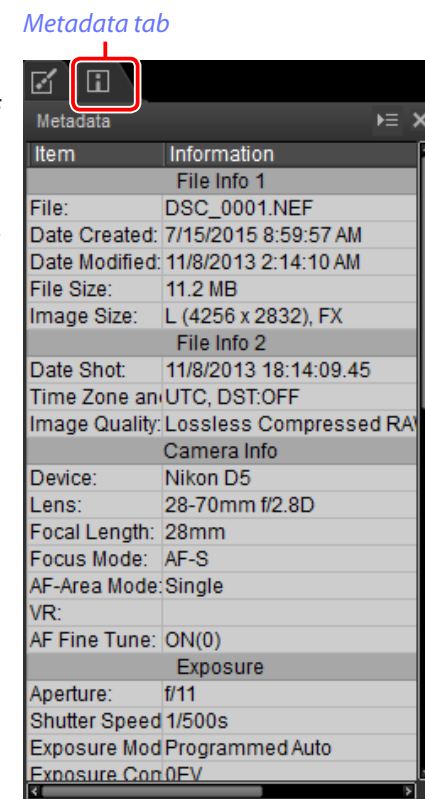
Metadata tab

Metadata

| Item | Information |
|---|---|
| File Info 1 | |
| File: | DSC_0001.NEF |
| Date Created: | 7/15/2015 8:59:57 AM |
| Date Modified: | 11/8/2013 2:14:10 AM |
| File Size: | 11.2 MB |
| Image Size: | L (4256 x 2832), FX |
| File Info 2 | |
| Date Shot: | 11/8/2013 18:14:09.45 |
| Time Zone an | UTC, DST:OFF |
| Image Quality: | Lossless Compressed RA |
| Camera Info | |
| Device: | Nikon D5 |
| Lens: | 28-70mm f/2.8D |
| Focal Length: | 28mm |
| Focus Mode: | AF-S |
| AF-Area Mode: | Single |
| VR: | |
| AF Fine Tune: | ON(0) |
| Exposure | |
| Aperture: | f/11 |
| Shutter Speed | 1/500s |
| Exposure Mod | Programmed Auto |
| Exposure Con | 0EV |